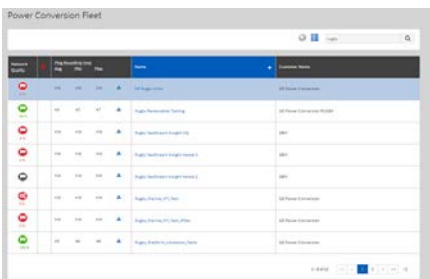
Power Conversion Fleet

| Network Quality | | Ping Roundtrip (ms) Avg Min Max | | | | Name | Customer Name |
|---|---|---|---|---|---|---|---|
| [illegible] | | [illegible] | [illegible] | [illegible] | | GE Rugby Lines | GE Power Conversion |
| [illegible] | | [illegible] | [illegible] | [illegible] | | Rugby Pemberton Testing | GE Power Conversion RUGBY |
| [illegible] | | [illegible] | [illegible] | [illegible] | | Rugby Southeast Knight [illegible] | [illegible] |
| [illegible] | | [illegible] | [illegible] | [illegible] | | Rugby Southeast Knight Vessel 1 | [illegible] |
| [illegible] | | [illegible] | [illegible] | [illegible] | | Rugby Southeast Knight Vessel 2 | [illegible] |
| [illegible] | | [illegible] | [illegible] | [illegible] | | Rugby_Stantas_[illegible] | GE Power Conversion |
| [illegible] | | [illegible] | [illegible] | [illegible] | | Rugby_Stantas_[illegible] | GE Power Conversion |
| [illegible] | | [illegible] | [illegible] | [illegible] | | Rugby_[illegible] | GE Power Conversion |

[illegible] 1 2 3